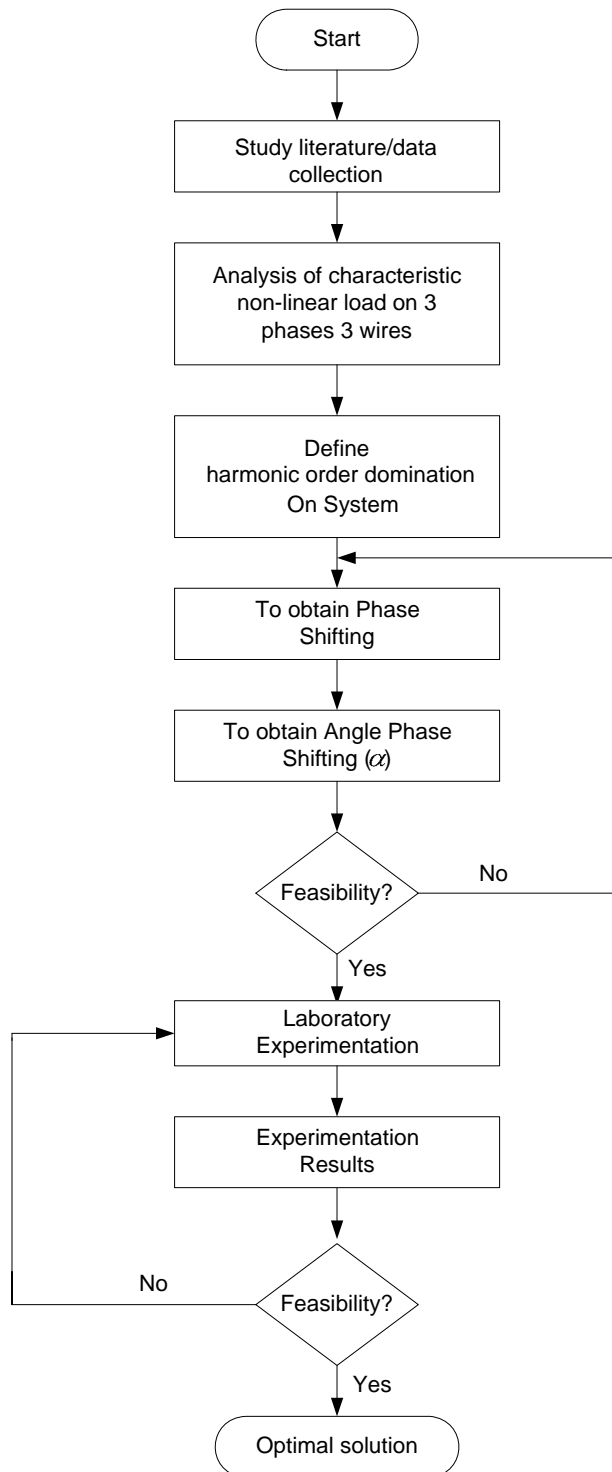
Start

Study literature/data collection

Analysis of characteristic non-linear load on 3 phases 3 wires

Define harmonic order domination On System

To obtain Phase Shifting

To obtain Angle Phase Shifting ($\alpha$)

Feasibility?

No

Yes

Laboratory Experimentation

Experimentation Results

No

Feasibility?

Yes

Optimal solution